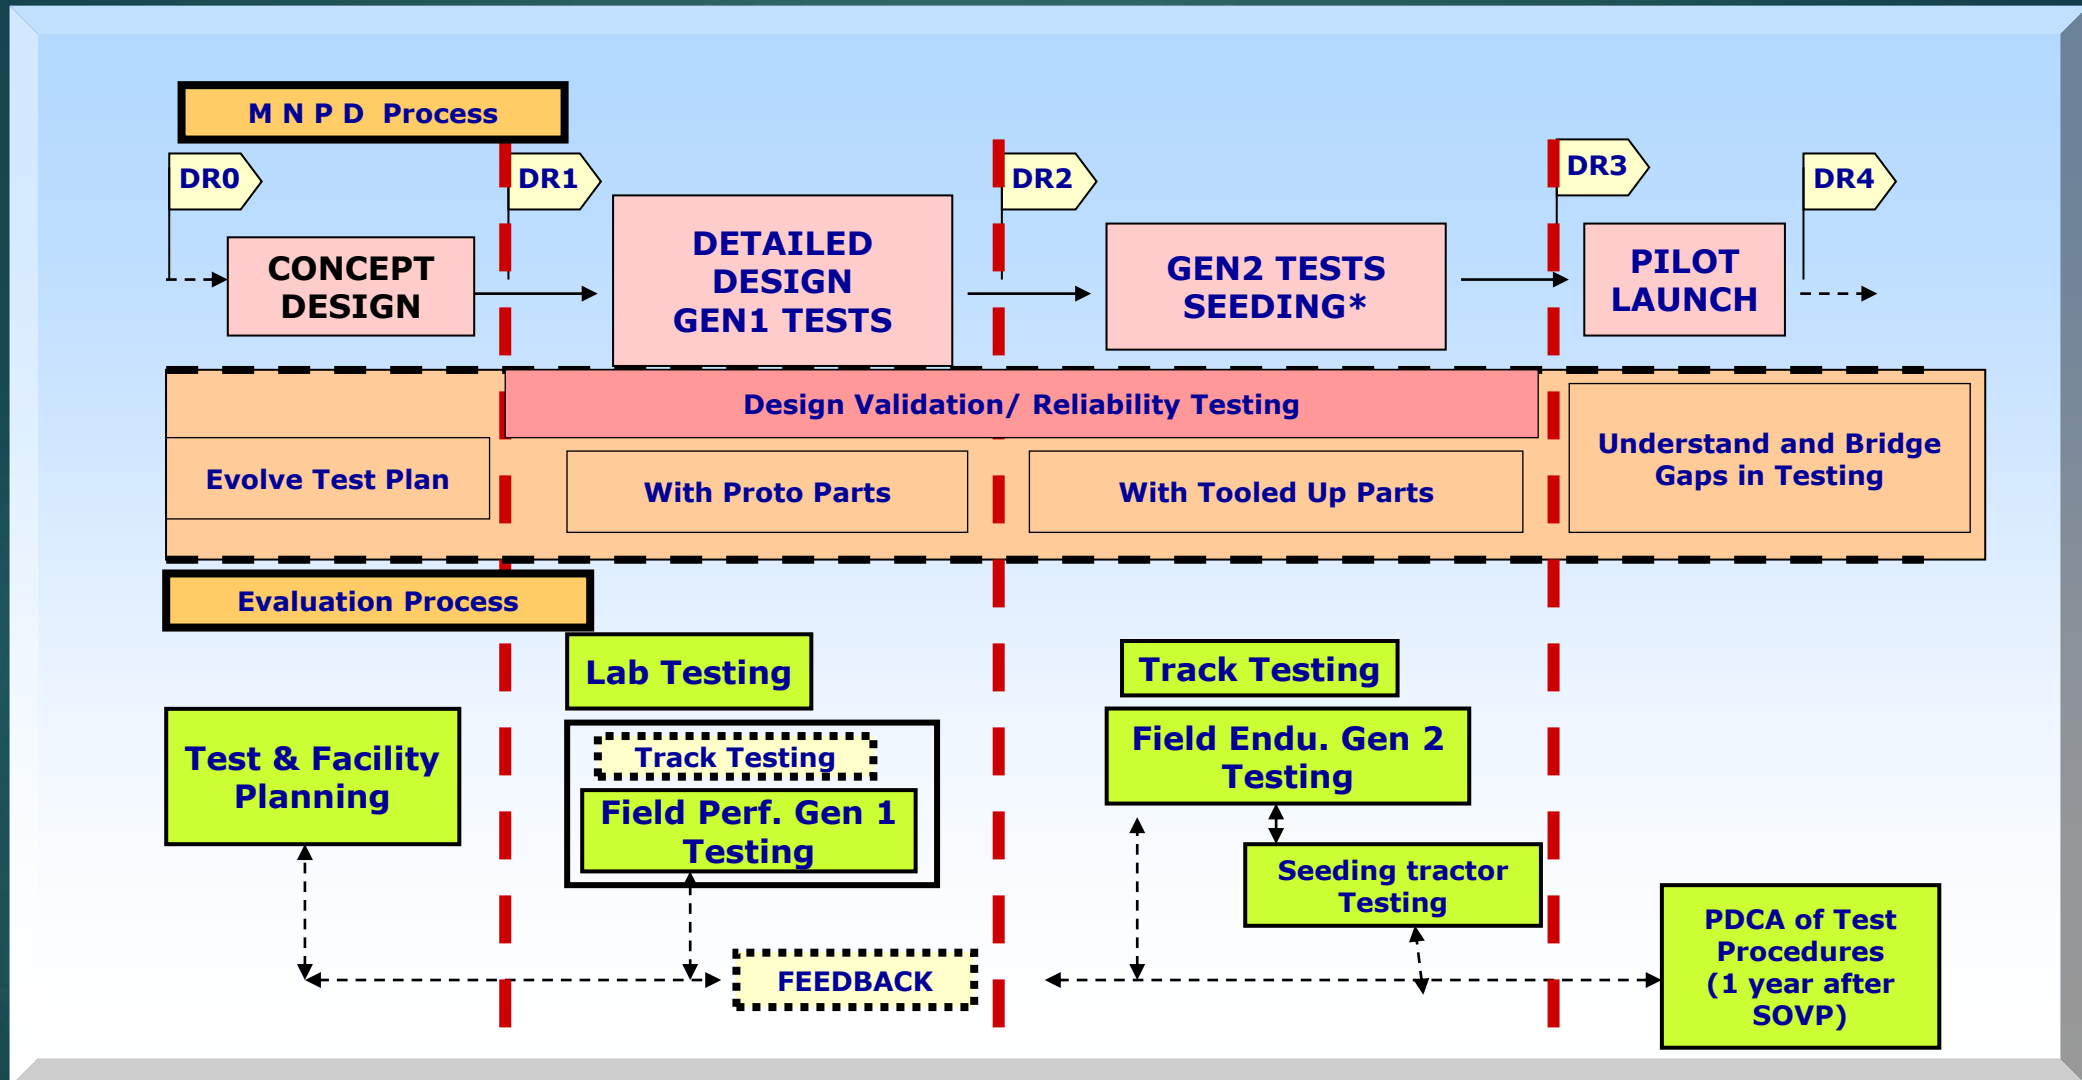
M N P D Process

DR0

DR1

DR2

DR3

DR4

CONCEPT DESIGN

DETAILED DESIGN GEN1 TESTS

GEN2 TESTS SEEDING*

PILOT LAUNCH

Design Validation/ Reliability Testing

Evolve Test Plan

With Proto Parts

With Tooled Up Parts

Understand and Bridge Gaps in Testing

Evaluation Process

Lab Testing

Track Testing

Test & Facility Planning

Track Testing

Field Perf. Gen 1 Testing

Field Endu. Gen 2 Testing

Seeding tractor Testing

PDCA of Test Procedures (1 year after SOVP)

FEEDBACK